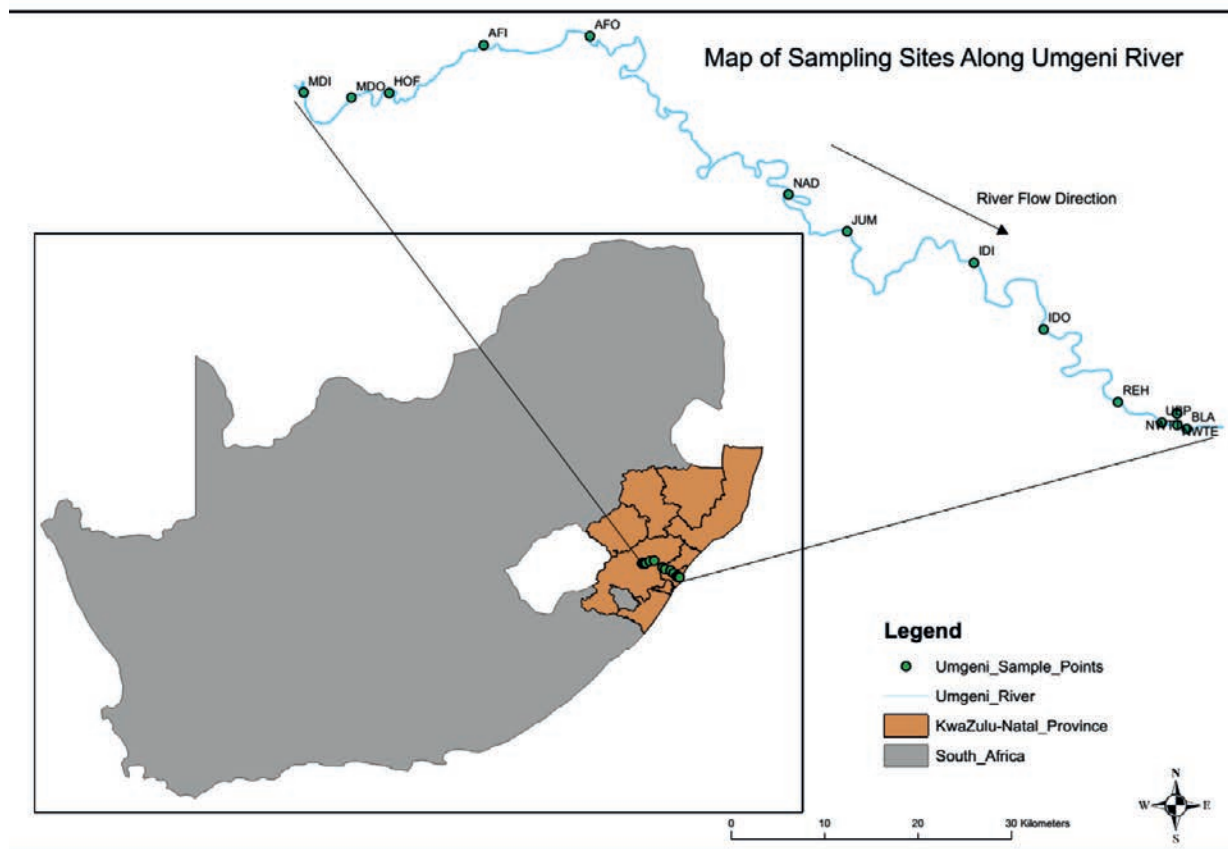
Map of Sampling Sites Along Umgeni River

MDI
MDO
HOF
AFI
AFO
NAD
JUM
IDI
IDO
REH
USP
NWTO
BLA
NWTE

River Flow Direction

Legend
Umgeni_Sample_Points
Umgeni_River
KwaZulu-Natal_Province
South_Africa

0 10 20 30 Kilometers

N
W E
S